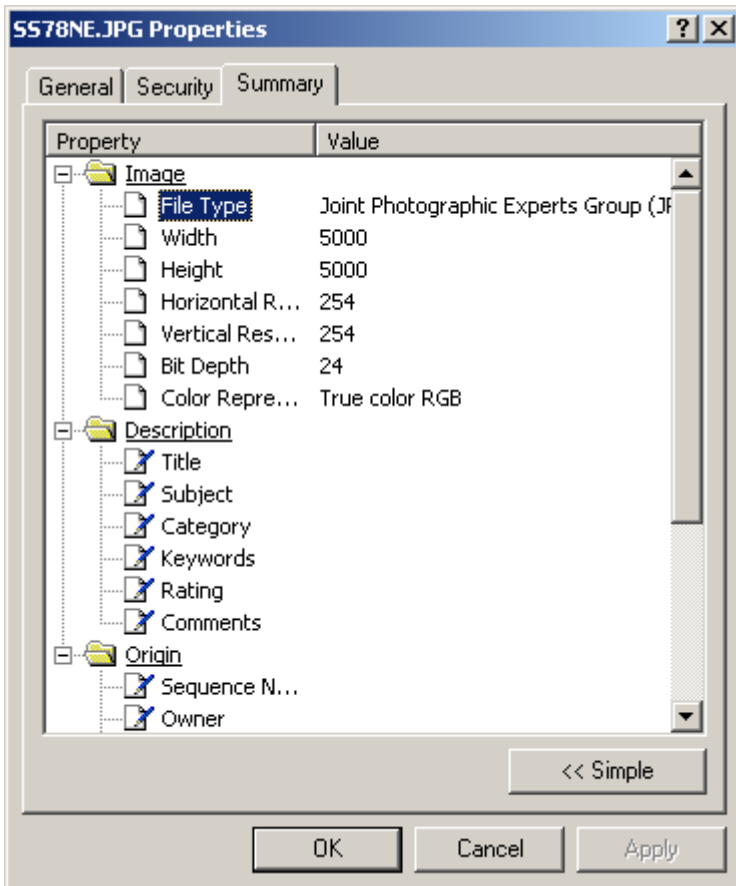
SS78NE.JPG Properties

?
X

General | Security | Summary

| Property | Value |
|---|---|
| Image | |
| File Type | Joint Photographic Experts Group (JI |
| Width | 5000 |
| Height | 5000 |
| Horizontal R... | 254 |
| Vertical Res... | 254 |
| Bit Depth | 24 |
| Color Repre... | True color RGB |
| Description | |
| Title | |
| Subject | |
| Category | |
| Keywords | |
| Rating | |
| Comments | |
| Origin | |
| Sequence N... | |
| Owner | |

<< Simple

OK
Cancel
Apply